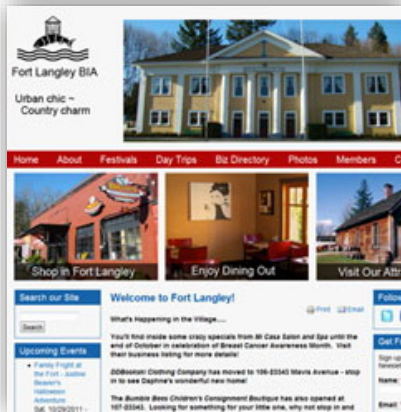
Fort Langley BIA

Urban chic ~
Country charm

Home About Festivals Day Trips Biz Directory Photos Members C

Shop in Fort Langley

Enjoy Dining Out

Visit Our Att

Search our Site

Search

Upcoming Events

• Family Fright at the Fort - Andrew Beaver's Halloween Adventure
Sat, 10/29/2011 -

Welcome to Fort Langley!

Print Email

What's Happening in the Village.....

You'll find inside some crazy specials from Mi Casa Salon and Spa until the end of October in celebration of Breast Cancer Awareness Month. Visit their business listing for more details!

DDBoolah! Clothing Company has moved to 106-23343 Mavis Avenue - stop in to see Daphne's wonderful new home!

The Bumble Bees Children's Consignment Boutique has also opened at 107-23343. Looking for something for your little one, why not stop in and

Follo

Get F

Sign up

Name

Email